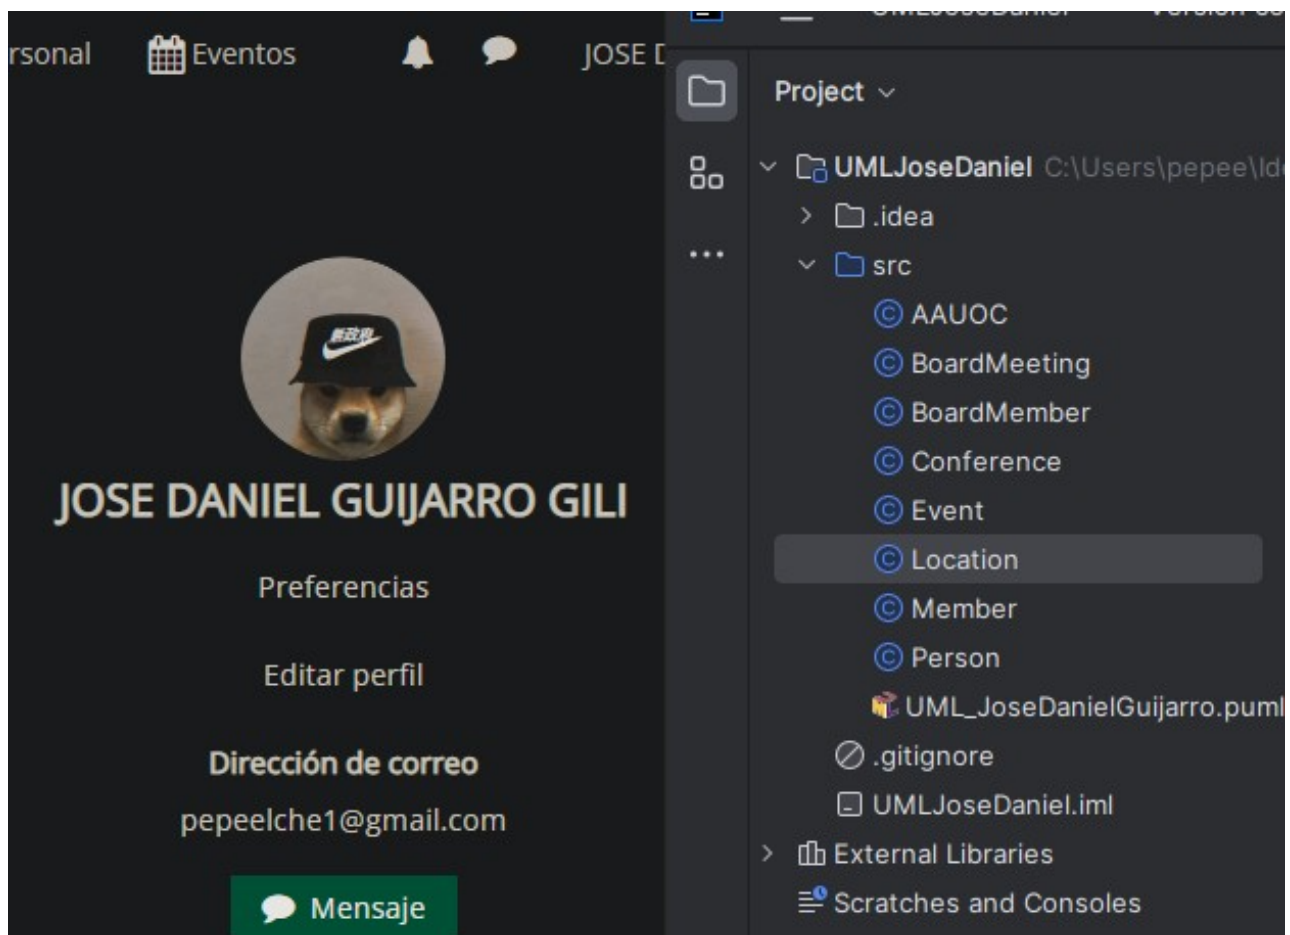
rsonal Eventos JOSE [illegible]

JOSE DANIEL GUIJARRO GILI

Preferencias

Editar perfil

Dirección de correo

pepeelche1@gmail.com

Mensaje

Project

UMLJoseDaniel C:\Users\pepee\Id
.idea
src
AAUOC
BoardMeeting
BoardMember
Conference
Event
Location
Member
Person
UML_JoseDanielGuijarro.puml
.gitignore
UMLJoseDaniel.iml
External Libraries
Scratches and Consoles